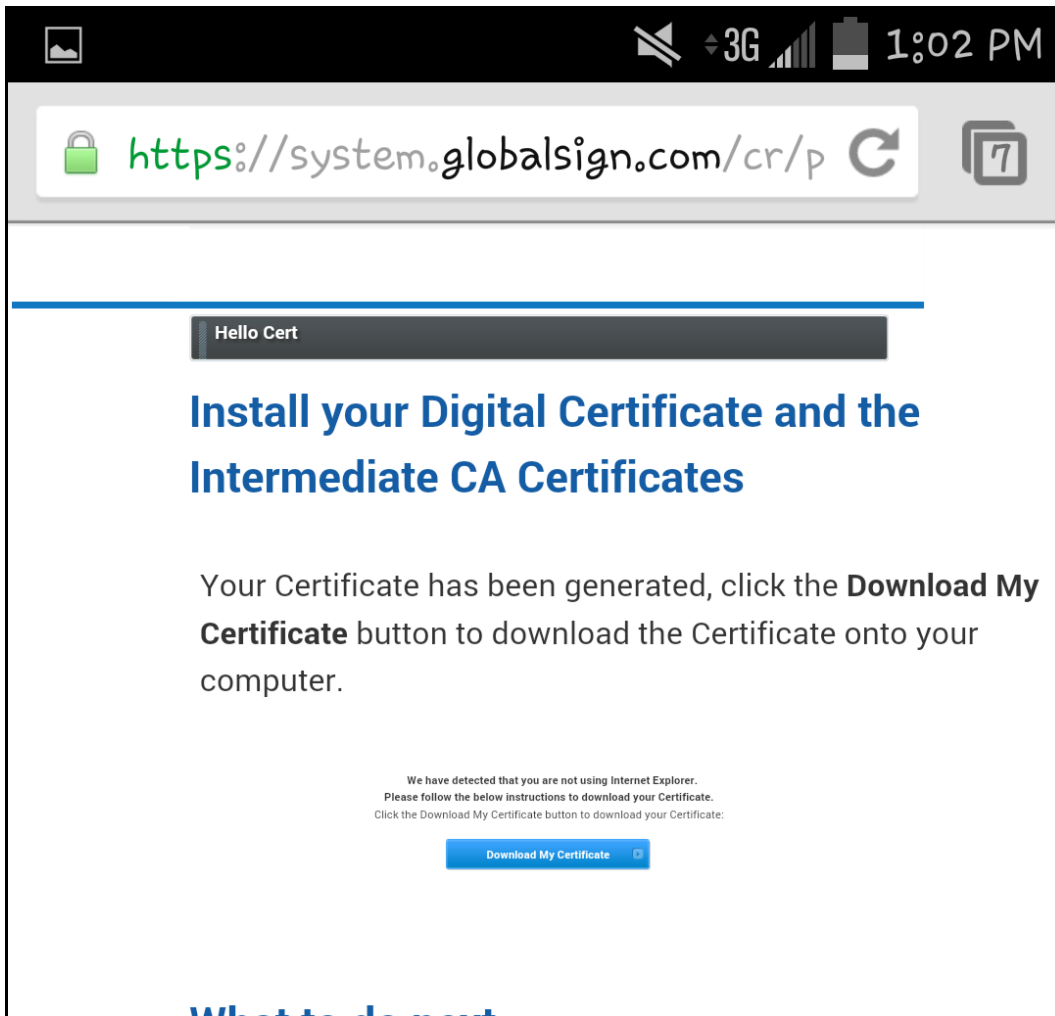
3G 1:02 PM

https://system.globalsign.com/cr/p

7

Hello Cert

Install your Digital Certificate and the Intermediate CA Certificates

Your Certificate has been generated, click the **Download My Certificate** button to download the Certificate onto your computer.

We have detected that you are not using Internet Explorer.
Please follow the below instructions to download your Certificate.
Click the Download My Certificate button to download your Certificate:

Download My Certificate

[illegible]